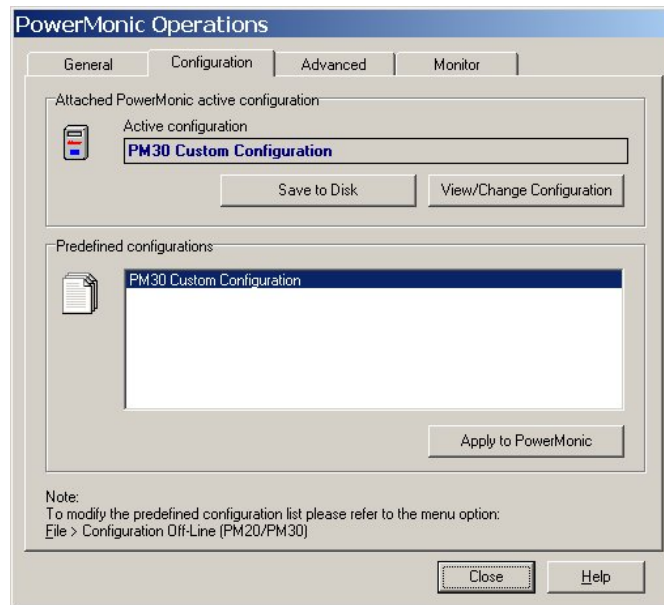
PowerMonic Operations

General | Configuration | Advanced | Monitor

Attached PowerMonic active configuration

Active configuration

PM30 Custom Configuration

Save to Disk

View/Change Configuration

Predefined configurations

PM30 Custom Configuration

Apply to PowerMonic

Note:
To modify the predefined configuration list please refer to the menu option:
File > Configuration Off-Line (PM20/PM30)

Close

Help